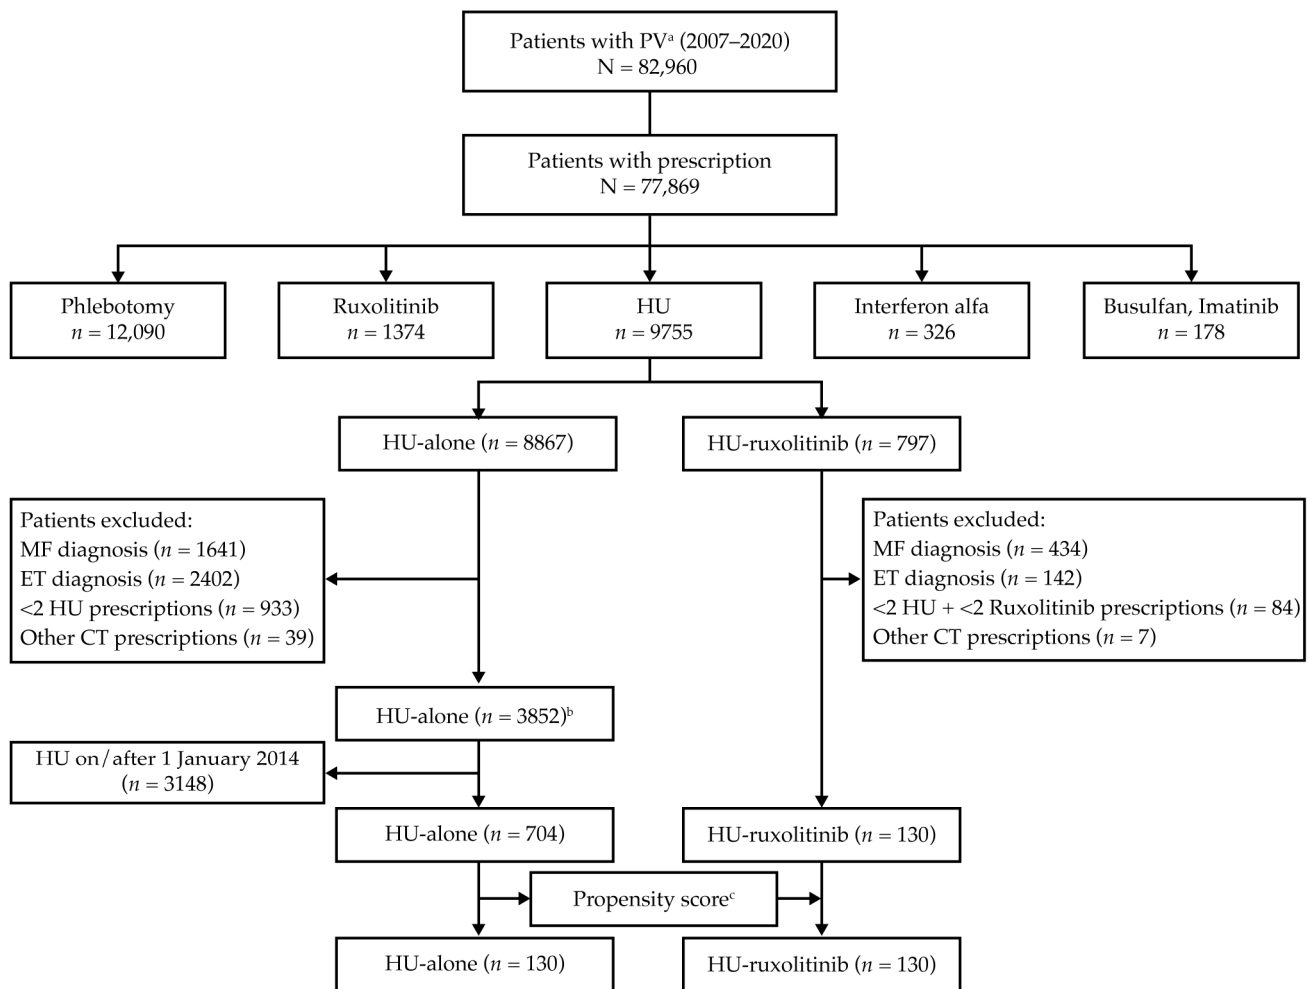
Patients with PV$^{a}$ (2007–2020)
N = 82,960

Patients with prescription
N = 77,869

Phlebotomy
$n$ = 12,090

Ruxolitinib
$n$ = 1374

HU
$n$ = 9755

Interferon alfa
$n$ = 326

Busulfan, Imatinib
$n$ = 178

HU-alone ($n$ = 8867)

HU-ruxolitinib ($n$ = 797)

Patients excluded:
MF diagnosis ($n$ = 1641)
ET diagnosis ($n$ = 2402)
<2 HU prescriptions ($n$ = 933)
Other CT prescriptions ($n$ = 39)

Patients excluded:
MF diagnosis ($n$ = 434)
ET diagnosis ($n$ = 142)
<2 HU + <2 Ruxolitinib prescriptions ($n$ = 84)
Other CT prescriptions ($n$ = 7)

HU-alone ($n$ = 3852)$^{b}$

HU on/after 1 January 2014
($n$ = 3148)

HU-alone ($n$ = 704)

HU-ruxolitinib ($n$ = 130)

Propensity score$^{c}$

HU-alone ($n$ = 130)

HU-ruxolitinib ($n$ = 130)